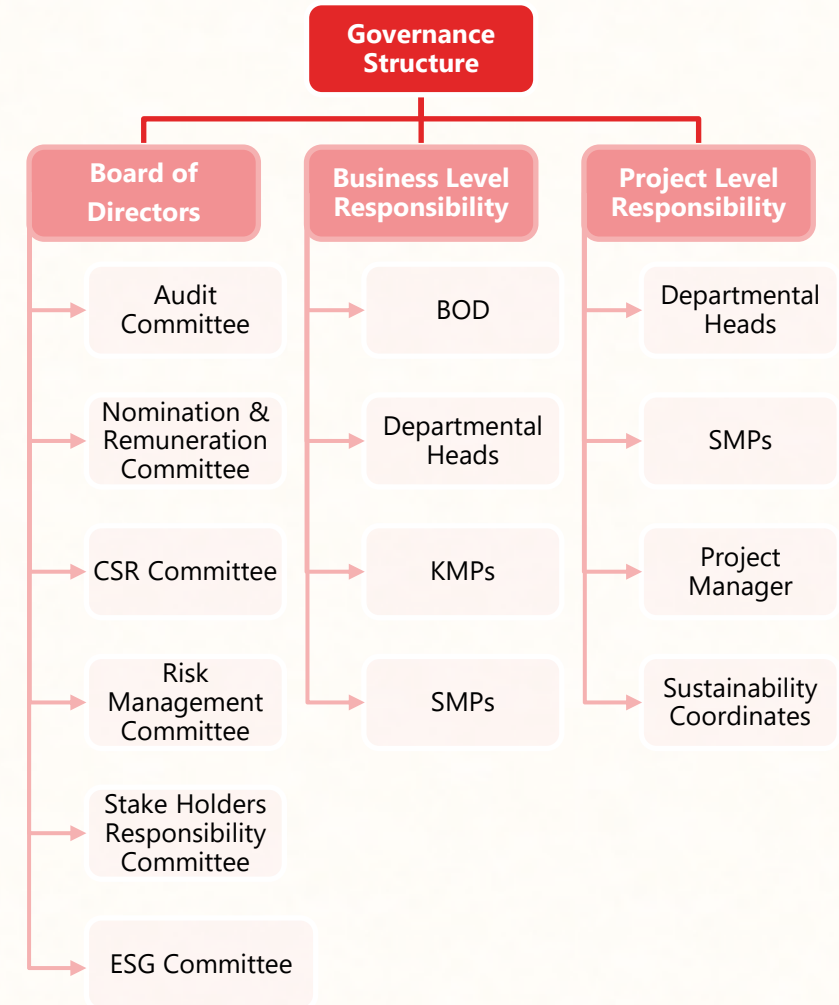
Governance Structure

Board of Directors

Audit Committee

Nomination & Remuneration Committee

CSR Committee

Risk Management Committee

Stake Holders Responsibility Committee

ESG Committee

Business Level Responsibility

BOD

Departmental Heads

KMPs

SMPs

Project Level Responsibility

Departmental Heads

SMPs

Project Manager

Sustainability Coordinates